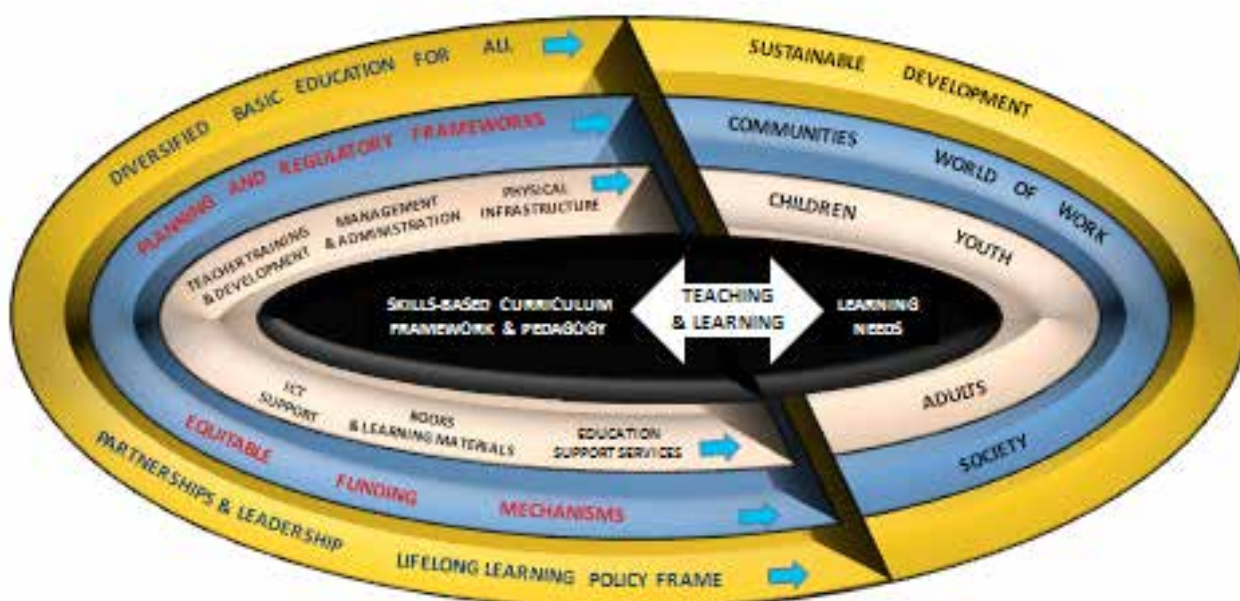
DIVERSIFIED BASIC EDUCATION FOR ALL

PLANNING AND REGULATORY FRAMEWORKS

TEACHER TRAINING & DEVELOPMENT

MANAGEMENT & ADMINISTRATION

PHYSICAL INFRASTRUCTURE

SKILLS-BASED CURRICULUM FRAMEWORK & PEDAGOGY

TEACHING & LEARNING

LEARNING NEEDS

ICT SUPPORT

BOOKS & LEARNING MATERIALS

EDUCATION SUPPORT SERVICES

EQUITABLE FUNDING MECHANISMS

PARTNERSHIPS & LEADERSHIP

LIFELONG LEARNING POLICY FRAME

SUSTAINABLE DEVELOPMENT

COMMUNITIES

WORLD OF WORK

CHILDREN

YOUTH

ADULTS

SOCIETY